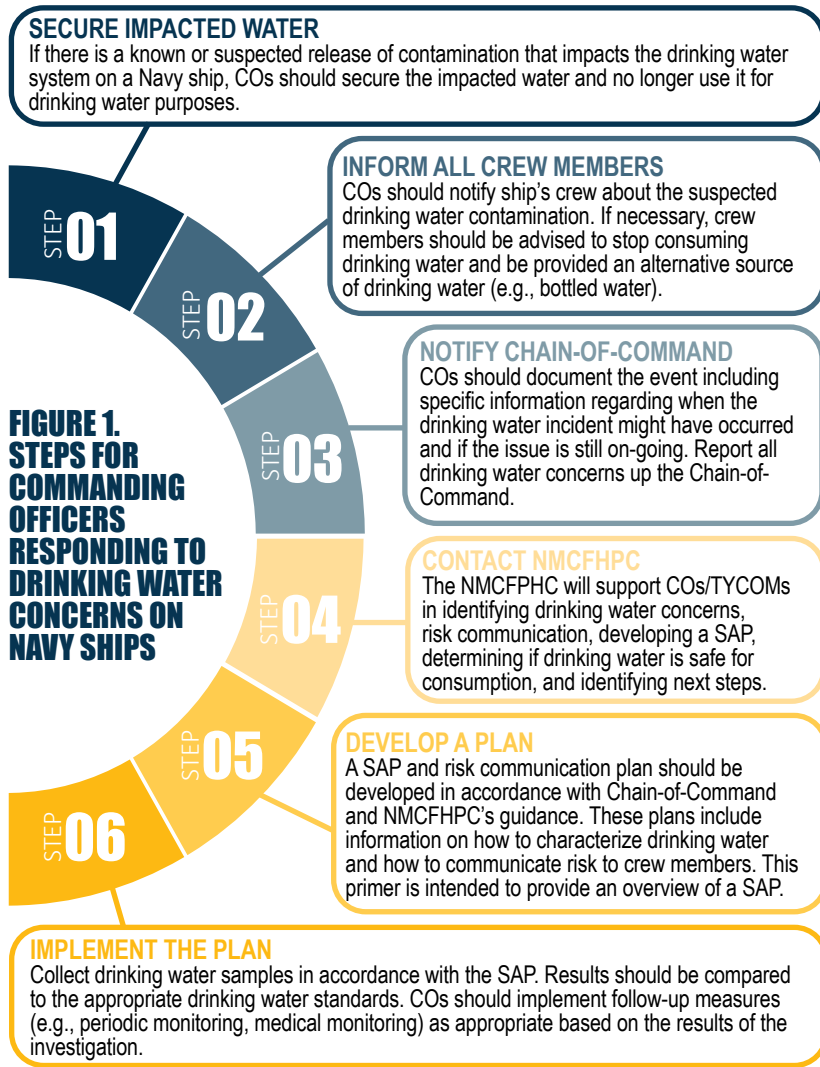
SECURE IMPACTED WATER
If there is a known or suspected release of contamination that impacts the drinking water system on a Navy ship, COs should secure the impacted water and no longer use it for drinking water purposes.

INFORM ALL CREW MEMBERS
COs should notify ship's crew about the suspected drinking water contamination. If necessary, crew members should be advised to stop consuming drinking water and be provided an alternative source of drinking water (e.g., bottled water).

STEP 01

STEP 02

NOTIFY CHAIN-OF-COMMAND
COs should document the event including specific information regarding when the drinking water incident might have occurred and if the issue is still on-going. Report all drinking water concerns up the Chain-of-Command.

FIGURE 1. STEPS FOR COMMANDING OFFICERS RESPONDING TO DRINKING WATER CONCERNS ON NAVY SHIPS

STEP 03

CONTACT NMCFHPC
The NMCFPHC will support COs/TYCOMs in identifying drinking water concerns, risk communication, developing a SAP, determining if drinking water is safe for consumption, and identifying next steps.

STEP 04

STEP 05

DEVELOP A PLAN
A SAP and risk communication plan should be developed in accordance with Chain-of-Command and NMCFHPC's guidance. These plans include information on how to characterize drinking water and how to communicate risk to crew members. This primer is intended to provide an overview of a SAP.

STEP 06

IMPLEMENT THE PLAN
Collect drinking water samples in accordance with the SAP. Results should be compared to the appropriate drinking water standards. COs should implement follow-up measures (e.g., periodic monitoring, medical monitoring) as appropriate based on the results of the investigation.